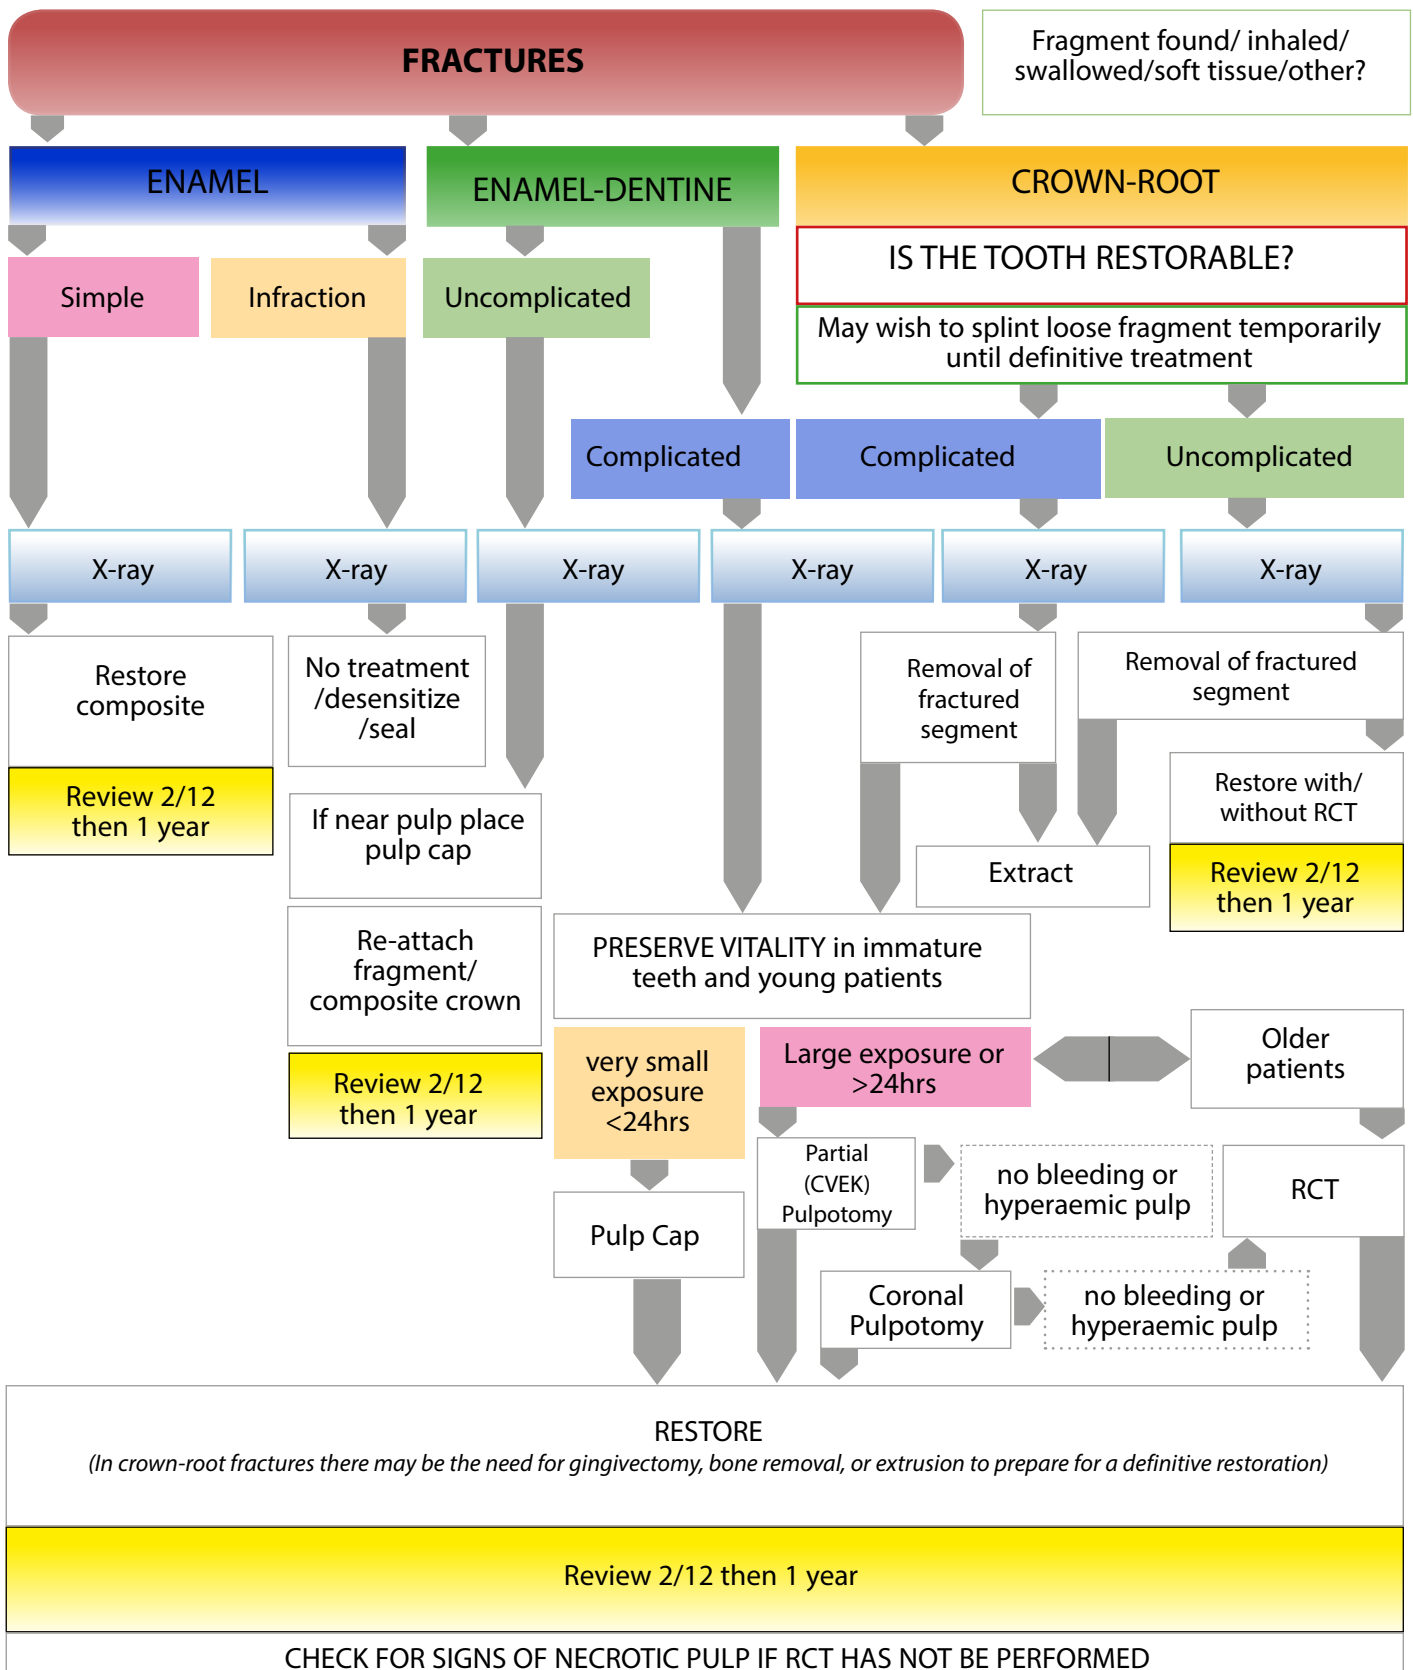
FRACTURES

Fragment found/ inhaled/ swallowed/soft tissue/other?

ENAMEL

ENAMEL-DENTINE

CROWN-ROOT

IS THE TOOTH RESTORABLE?

May wish to splint loose fragment temporarily until definitive treatment

Simple

Infraction

Uncomplicated

Complicated

Complicated

Uncomplicated

X-ray

X-ray

X-ray

X-ray

X-ray

X-ray

Restore composite

Review 2/12 then 1 year

No treatment /desensitize /seal

If near pulp place pulp cap

Re-attach fragment/ composite crown

Review 2/12 then 1 year

Removal of fractured segment

Removal of fractured segment

Restore with/ without RCT

Review 2/12 then 1 year

Extract

PRESERVE VITALITY in immature teeth and young patients

very small exposure <24hrs

Large exposure or >24hrs

Older patients

Pulp Cap

Partial (CVEK) Pulpotomy

no bleeding or hyperaemic pulp

RCT

Coronal Pulpotomy

no bleeding or hyperaemic pulp

RESTORE
(In crown-root fractures there may be the need for gingivectomy, bone removal, or extrusion to prepare for a definitive restoration)

Review 2/12 then 1 year

CHECK FOR SIGNS OF NECROTIC PULP IF RCT HAS NOT BE PERFORMED